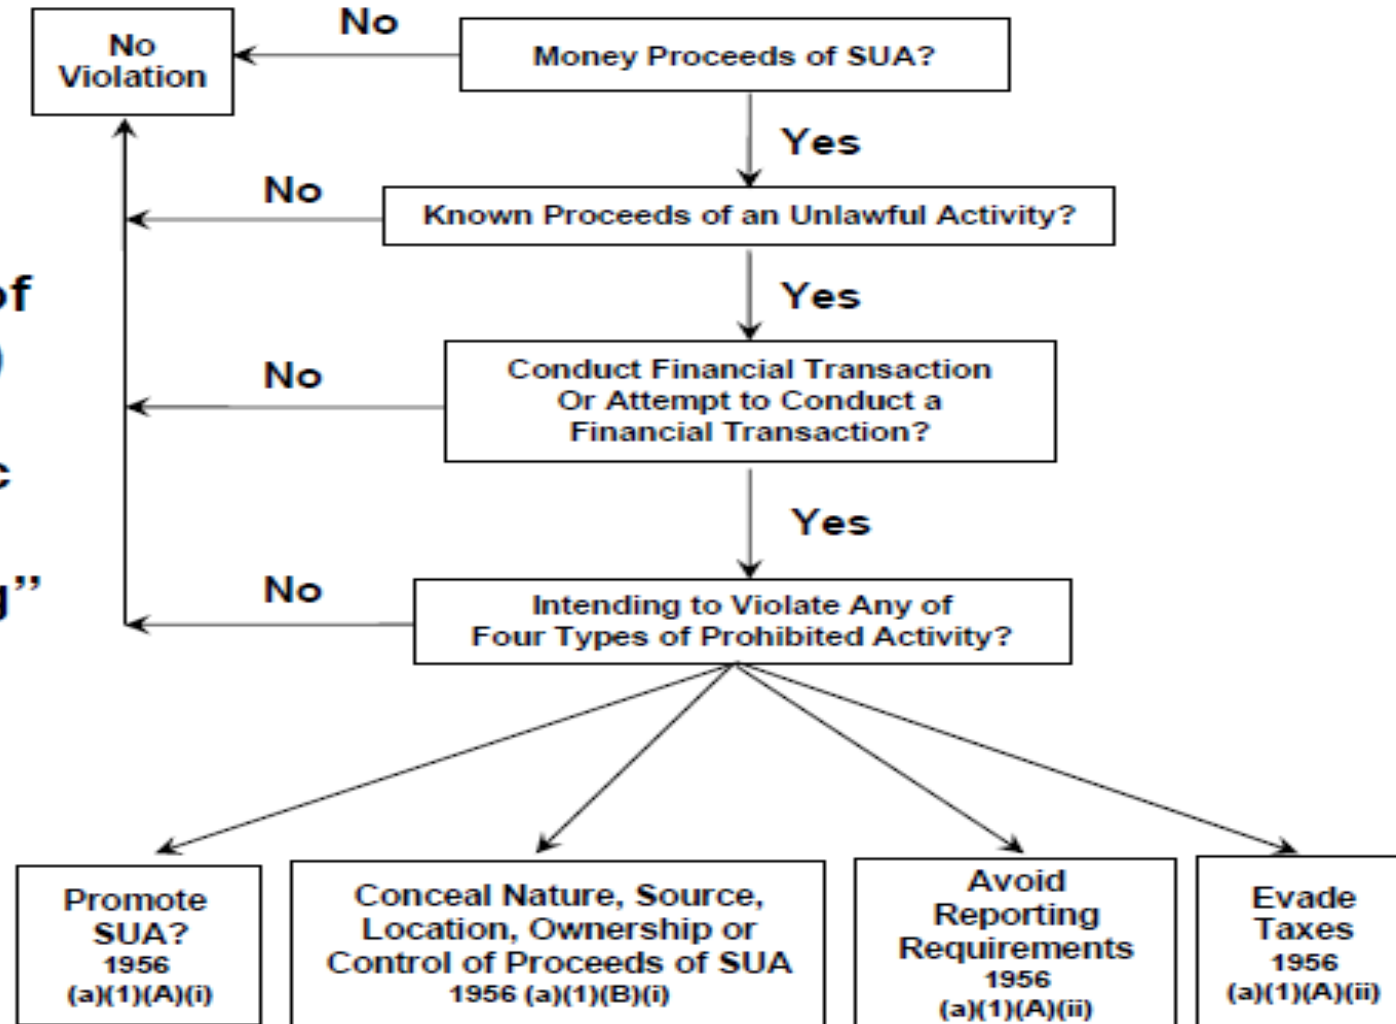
No Violation

No

Money Proceeds of SUA?

Yes

No

Known Proceeds of an Unlawful Activity?

of

Yes

)

No

Conduct Financial Transaction Or Attempt to Conduct a Financial Transaction?

c

Yes

g"

No

Intending to Violate Any of Four Types of Prohibited Activity?

Promote SUA? 1956 (a)(1)(A)(i)

Conceal Nature, Source, Location, Ownership or Control of Proceeds of SUA 1956 (a)(1)(B)(i)

Avoid Reporting Requirements 1956 (a)(1)(A)(ii)

Evade Taxes 1956 (a)(1)(A)(ii)